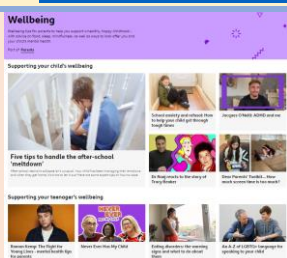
Wellbeing

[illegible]

Part of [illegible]

Supporting your child's wellbeing

Five tips to handle the after-school 'meltdown'

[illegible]

School anxiety and refusal: How to help your child get through tough times

Jorgie's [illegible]: ADHD and me

Dr Ranj reacts to the story of Tracy Beaker

Dear Parents' Toolkit... How much screen time is too much?

Supporting your teenager's wellbeing

Roman Kemp: The Fight for Young Lives - mental health tips for parents

Never Ever Has My Child

Eating disorders: the warning signs and what to do about them

An A-Z of LGBTQ+ language: the speaking to your child